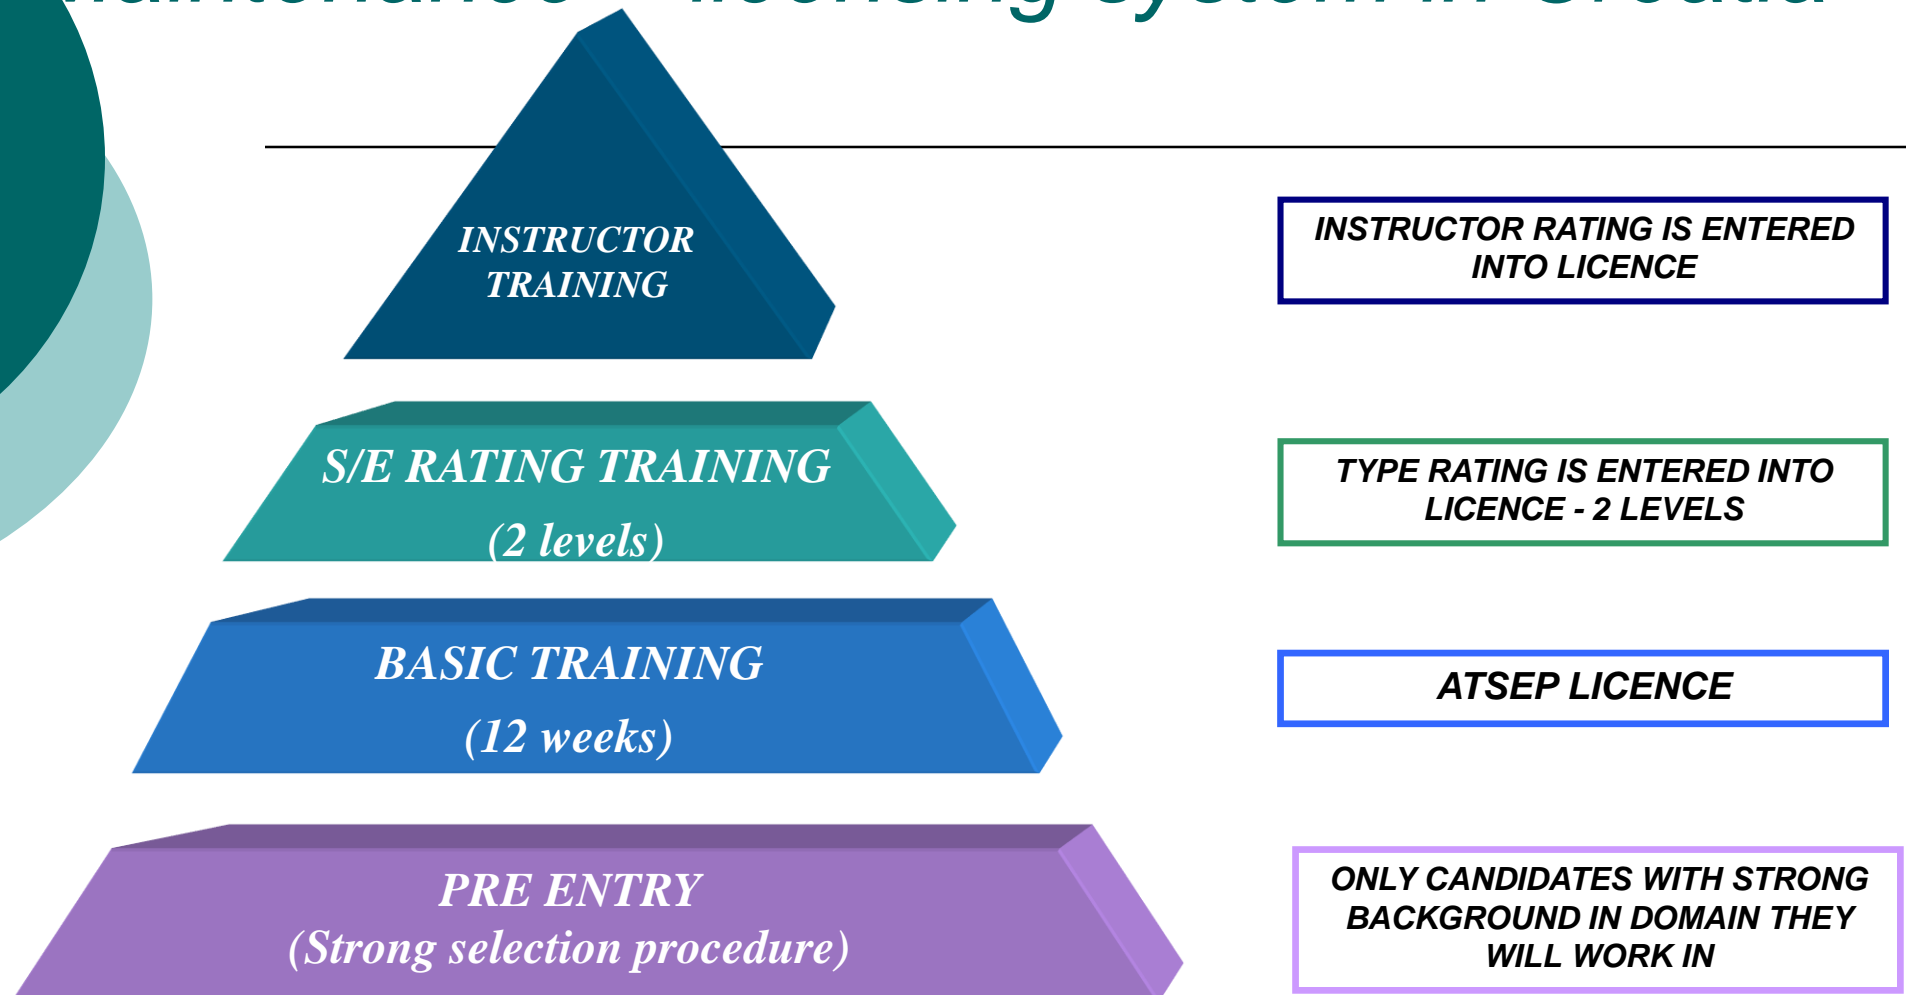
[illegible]

INSTRUCTOR TRAINING

INSTRUCTOR RATING IS ENTERED INTO LICENCE

S/E RATING TRAINING
(2 levels)

TYPE RATING IS ENTERED INTO LICENCE - 2 LEVELS

BASIC TRAINING
(12 weeks)

ATSEP LICENCE

PRE ENTRY
(Strong selection procedure)

ONLY CANDIDATES WITH STRONG BACKGROUND IN DOMAIN THEY WILL WORK IN